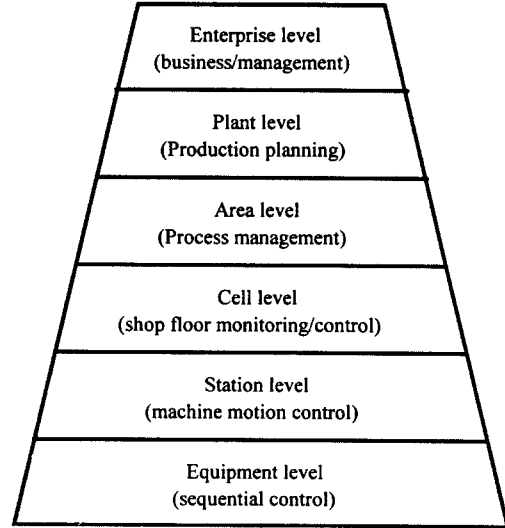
Enterprise level
(business/management)

Plant level
(Production planning)

Area level
(Process management)

Cell level
(shop floor monitoring/control)

Station level
(machine motion control)

Equipment level
(sequential control)